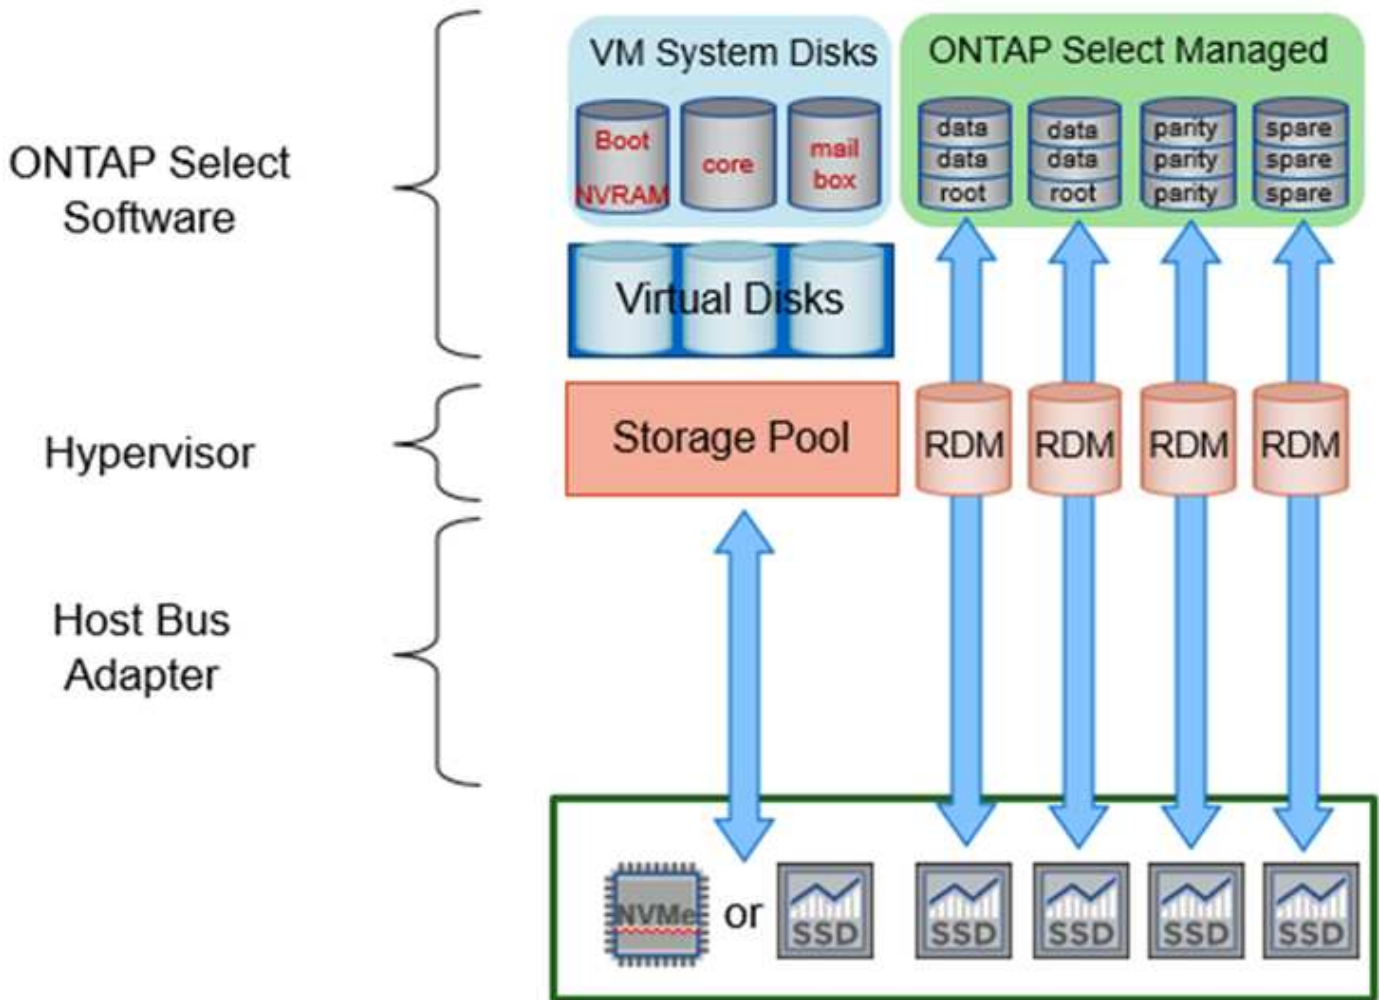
ONTAP Select Software

Hypervisor

Host Bus Adapter

VM System Disks

Boot NVRAM

core

mail box

ONTAP Select Managed

data data root

data data root

parity parity parity

spare spare spare

Virtual Disks

Storage Pool

RDM

RDM

RDM

RDM

NVMe

or

SSD

SSD

SSD

SSD

SSD